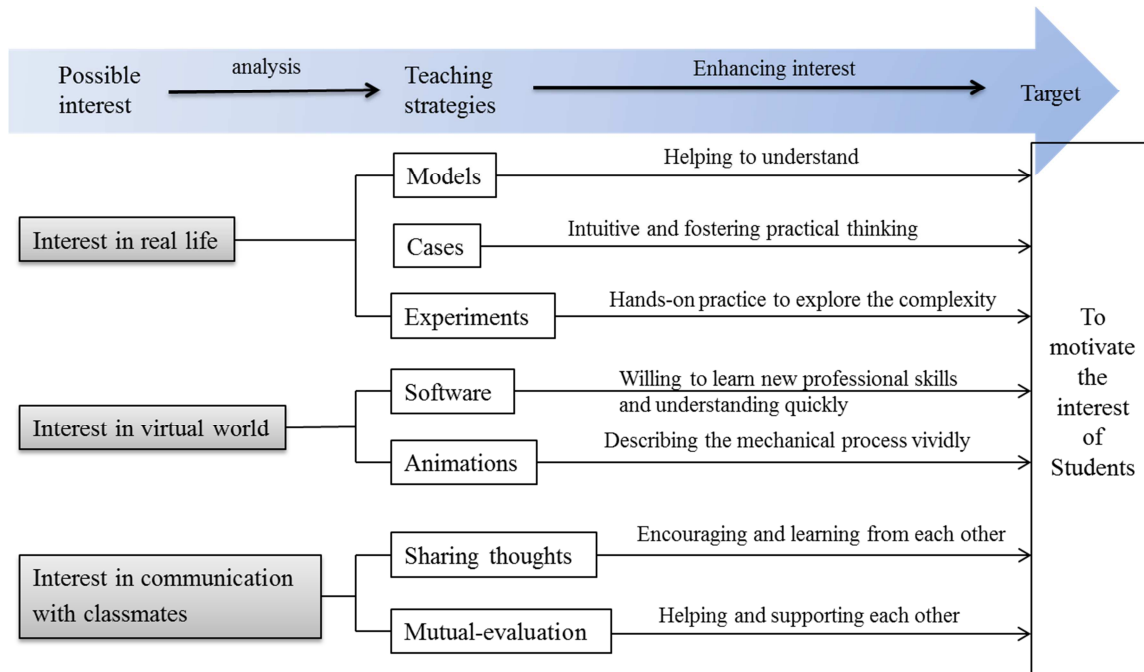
Possible interest

analysis

Teaching strategies

Enhancing interest

Target

Interest in real life

Models

Helping to understand

Cases

Intuitive and fostering practical thinking

Experiments

Hands-on practice to explore the complexity

Interest in virtual world

Software

Willing to learn new professional skills and understanding quickly

Animations

Describing the mechanical process vividly

Interest in communication with classmates

Sharing thoughts

Encouraging and learning from each other

Mutual-evaluation

Helping and supporting each other

To motivate the interest of Students